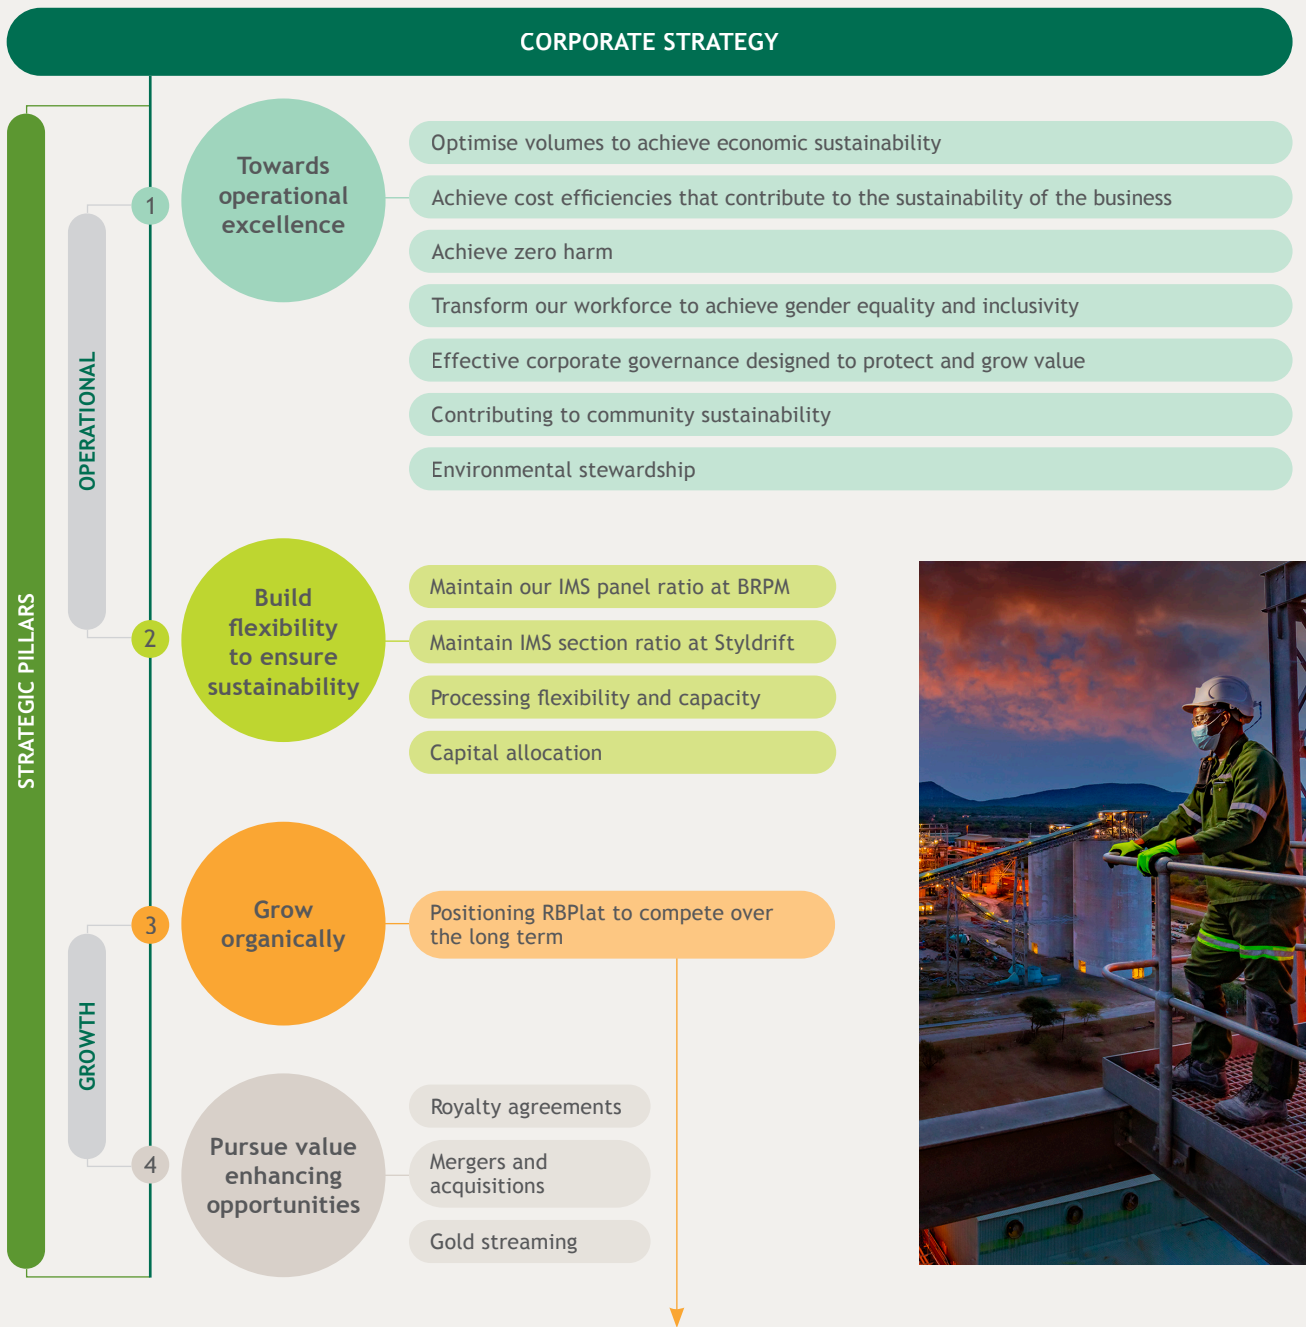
CORPORATE STRATEGY

STRATEGIC PILLARS

OPERATIONAL

1

Towards operational excellence

Optimise volumes to achieve economic sustainability

Achieve cost efficiencies that contribute to the sustainability of the business

Achieve zero harm

Transform our workforce to achieve gender equality and inclusivity

Effective corporate governance designed to protect and grow value

Contributing to community sustainability

Environmental stewardship

2

Build flexibility to ensure sustainability

Maintain our IMS panel ratio at BRPM

Maintain IMS section ratio at Styldrift

Processing flexibility and capacity

Capital allocation

GROWTH

3

Grow organically

Positioning RBPlat to compete over the long term

4

Pursue value enhancing opportunities

Royalty agreements

Mergers and acquisitions

Gold streaming